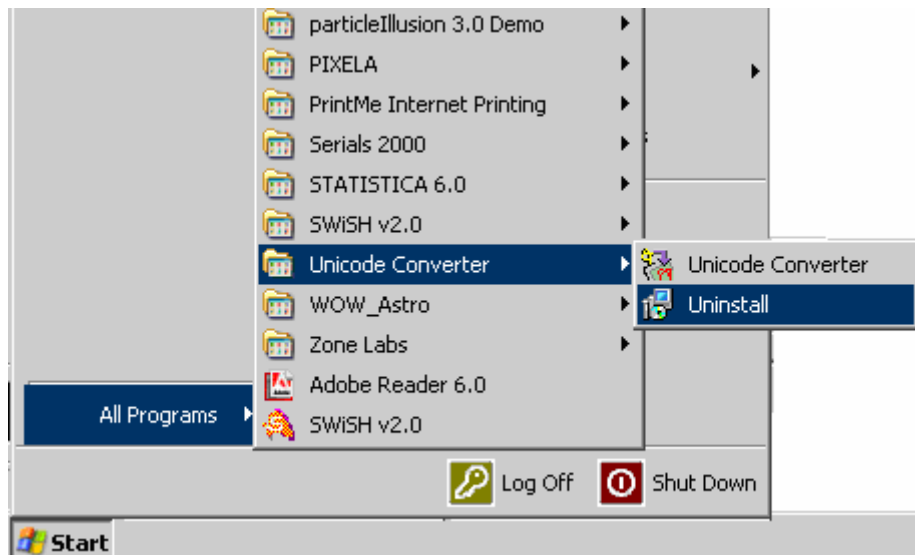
particleIllusion 3.0 Demo
PIXELA
PrintMe Internet Printing
Serials 2000
STATISTICA 6.0
SWiSH v2.0
Unicode Converter
Unicode Converter
Uninstall
WOW_Astro
Zone Labs
Adobe Reader 6.0
All Programs
SWiSH v2.0
Log Off
Shut Down
Start